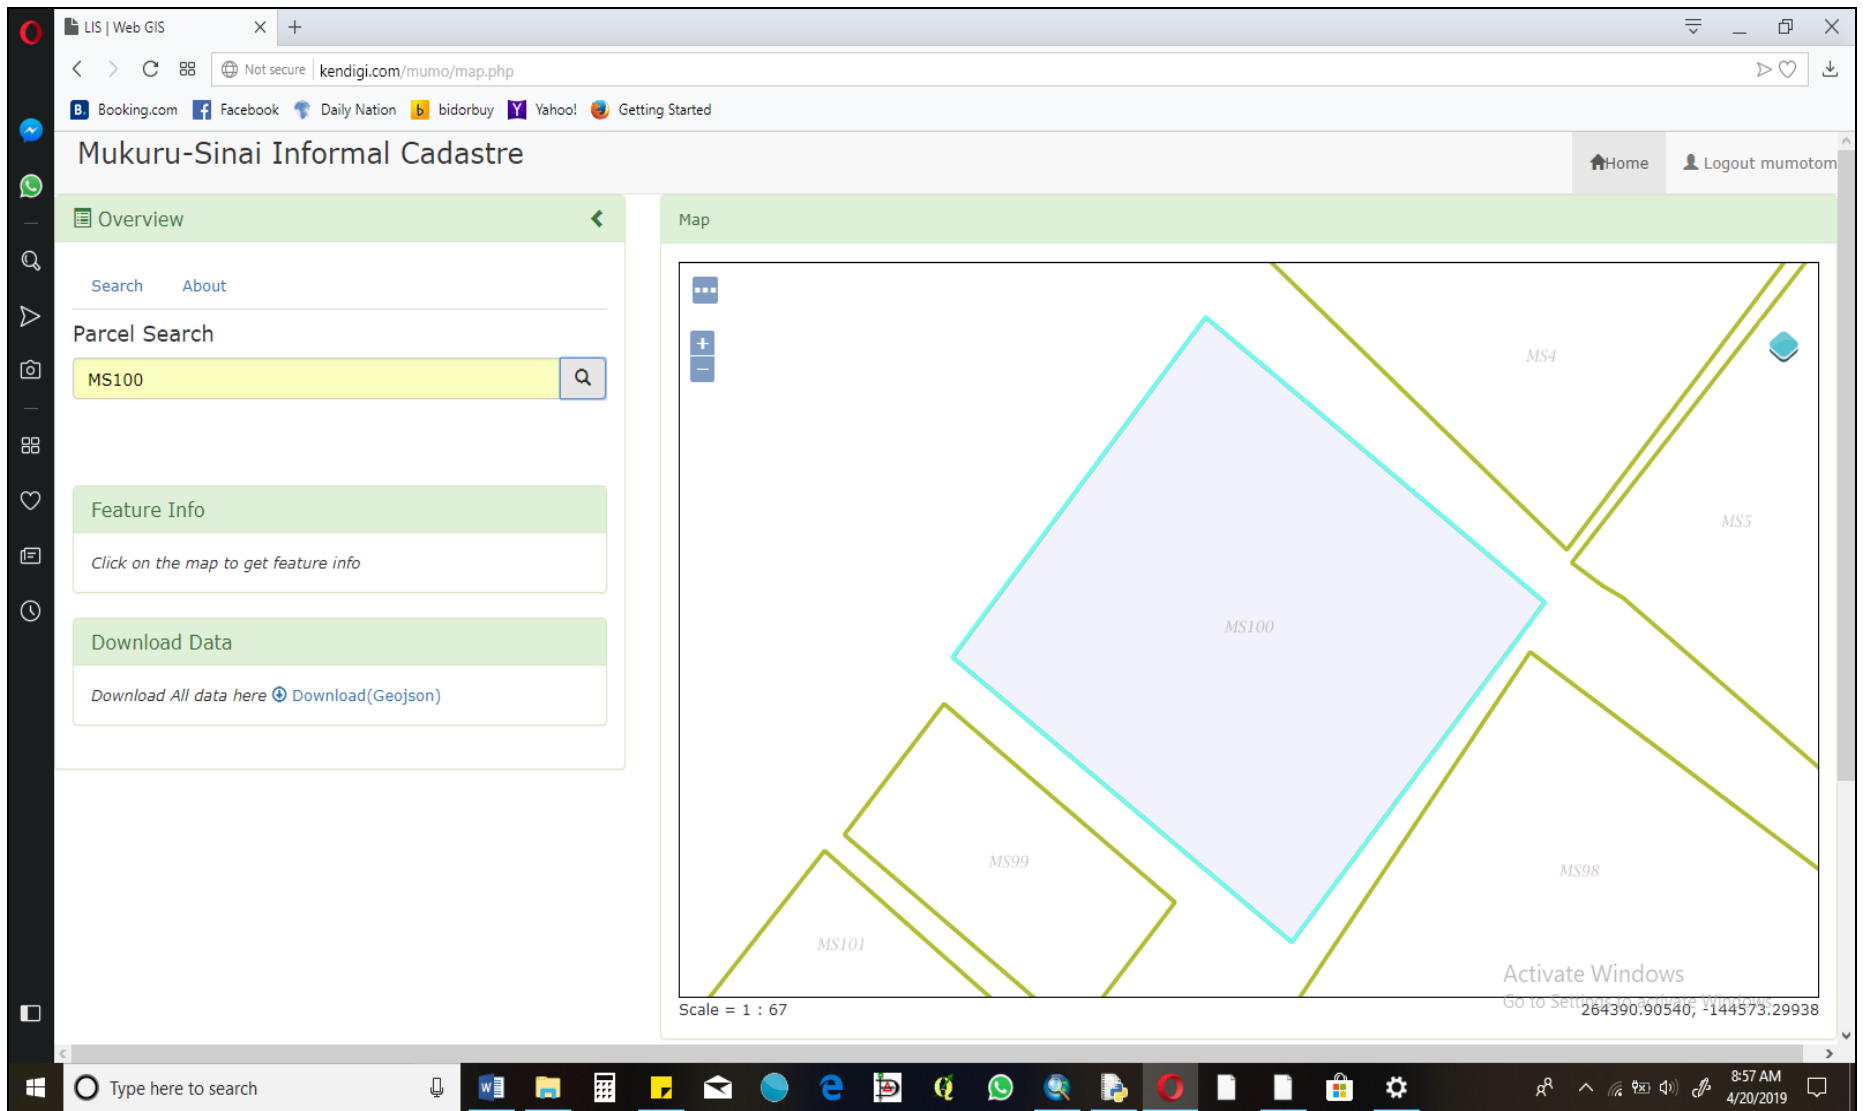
LIS | Web GIS
Not secure kendigi.com/mumo/map.php
Booking.com Facebook Daily Nation bidorbuy Yahoo! Getting Started

Mukuru-Sinai Informal Cadastre

Home Logout mumotom

Overview

Search About

Parcel Search

MS100

Feature Info

Click on the map to get feature info

Download Data

Download All data here Download(Geojson)

Map

MS4
MS5
MS100
MS99
MS98
MS101

Activate Windows
Go to Settings to activate Windows.

Scale = 1 : 67
264390.90540, -144573.29938

Type here to search
8:57 AM
4/20/2019